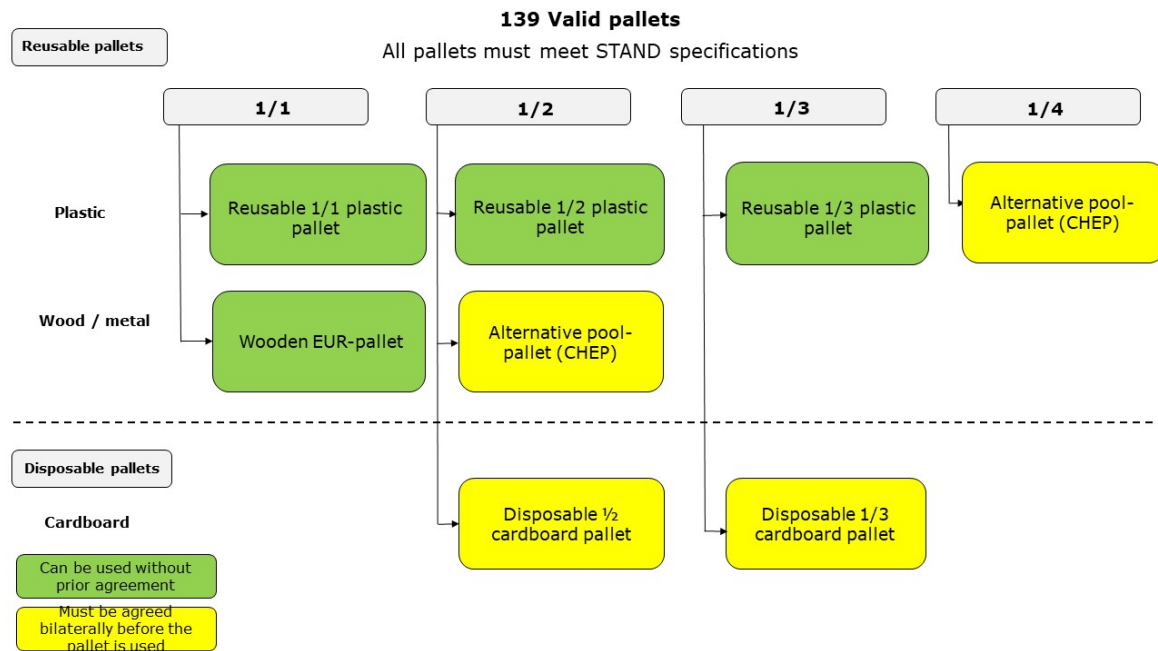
139 Valid pallets

All pallets must meet STAND specifications

Reusable pallets

1/1

1/2

1/3

1/4

Plastic

Reusable 1/1 plastic pallet

Reusable 1/2 plastic pallet

Reusable 1/3 plastic pallet

Alternative pool-pallet (CHEP)

Wood / metal

Wooden EUR-pallet

Alternative pool-pallet (CHEP)

Disposable pallets

Cardboard

Disposable ½ cardboard pallet

Disposable 1/3 cardboard pallet

Can be used without prior agreement

Must be agreed bilaterally before the pallet is used